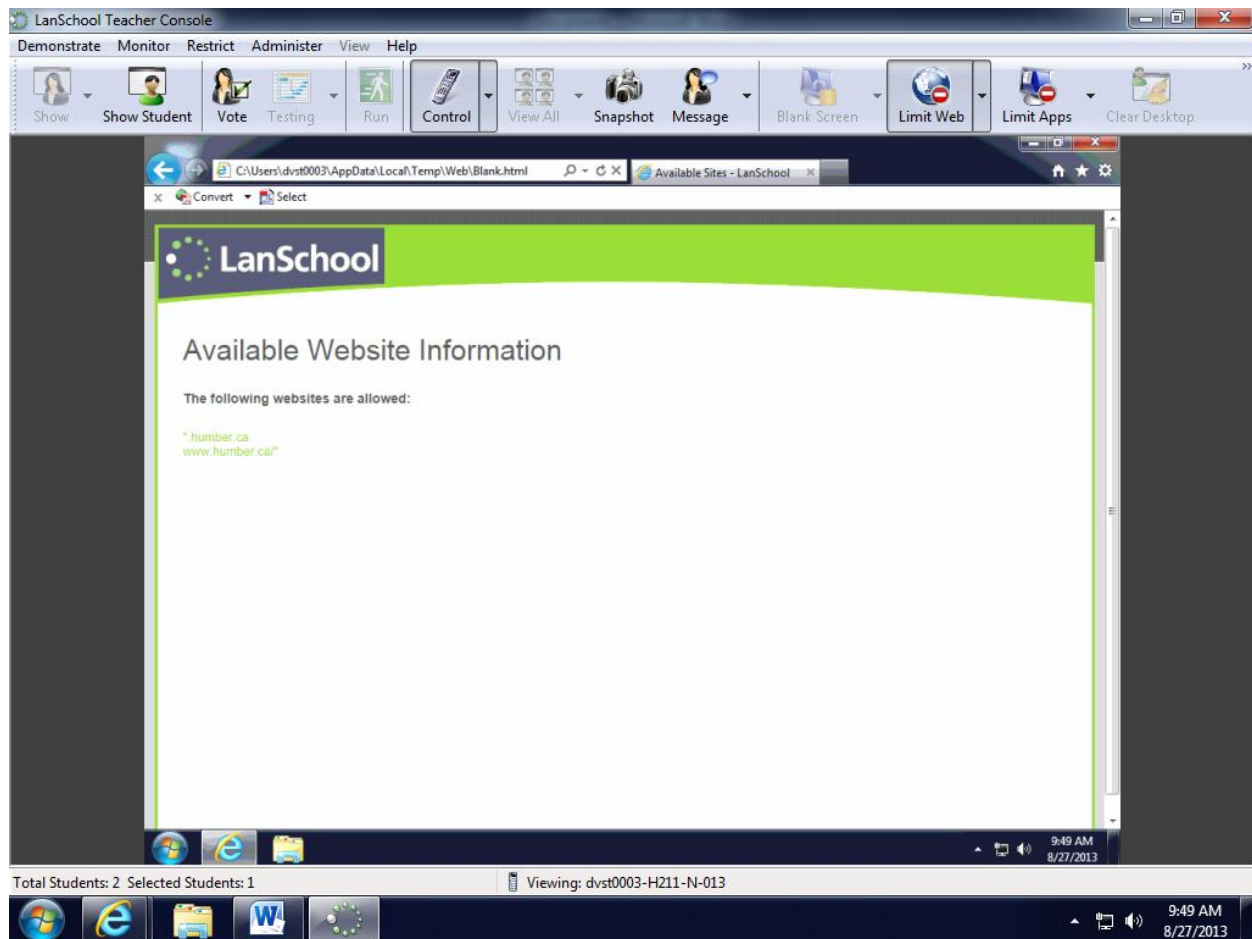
LanSchool Teacher Console

Demonstrate Monitor Restrict Administer View Help

Show Show Student Vote Testing Run Control View All Snapshot Message Blank Screen Limit Web Limit Apps Clear Desktop

C:\Users\dvst0003\AppData\Local\Temp\Web\Blank.html

Available Sites - LanSchool

Convert Select

LanSchool

Available Website Information

The following websites are allowed:

*.humber.ca
www.humber.ca/*

9:49 AM
8/27/2013

Total Students: 2 Selected Students: 1

Viewing: dvst0003-H211-N-013

9:49 AM
8/27/2013